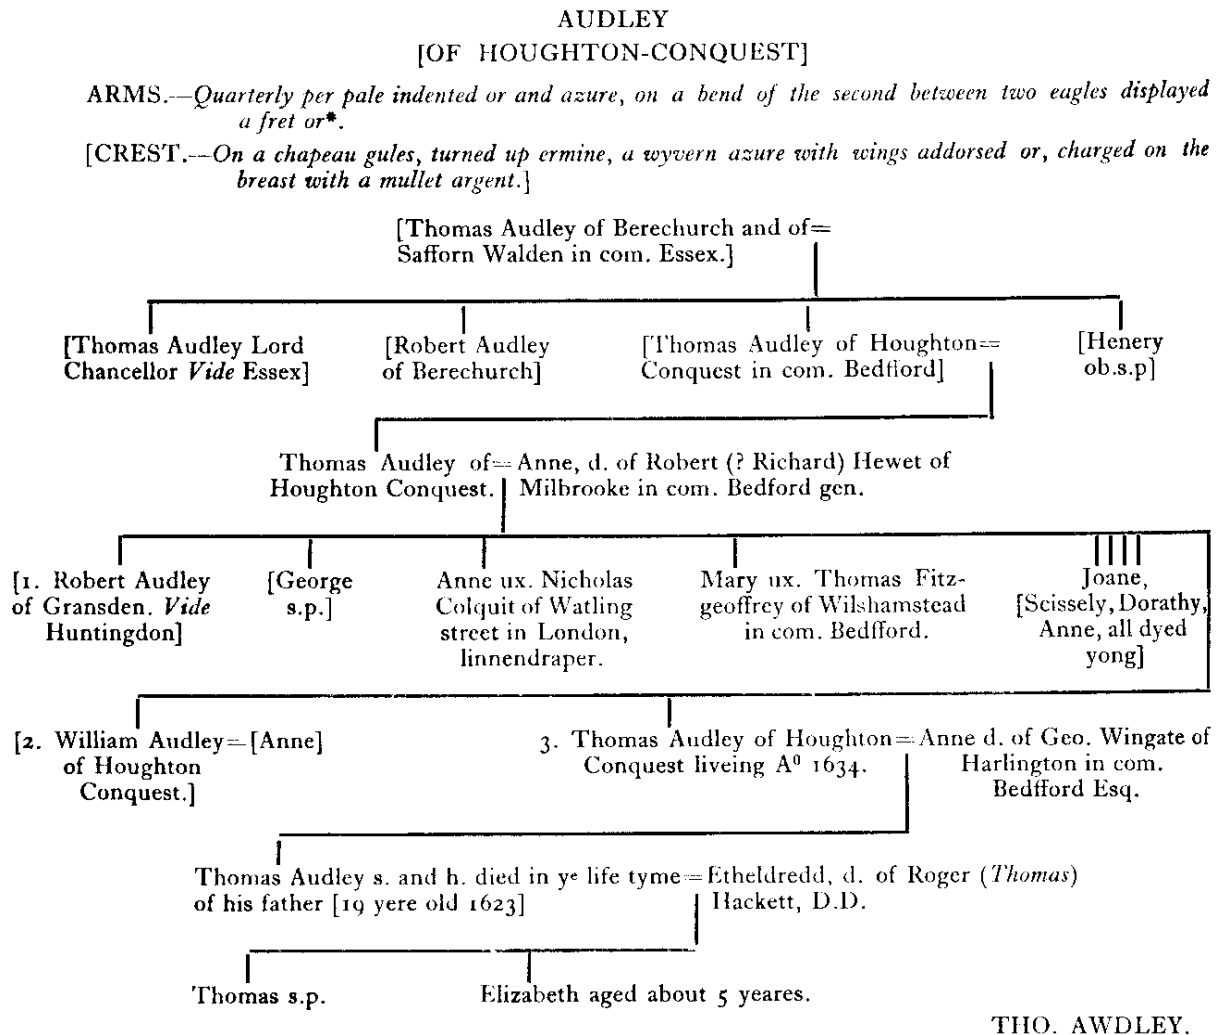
AUDLEY
[OF HOUGHTON-CONQUEST]

ARMS.—*Quarterly per pale indented or and azure, on a bend of the second between two eagles displayed a fret or\**.

[CREST.—*On a chapeau gules, turned up ermine, a wyvern azure with wings addorsed or, charged on the breast with a mullet argent.*]

[Thomas Audley of Berechurch and of= Safforn Walden in com. Essex.]

[Thomas Audley Lord Chancellor *Vide* Essex]

[Robert Audley of Berechurch]

[Thomas Audley of Houghton= Conquest in com. Bedfford]

[Henery ob.s.p]

Thomas Audley of= Anne, d. of Robert (? Richard) Hewet of Houghton Conquest. Milbrooke in com. Bedford gen.

[1. Robert Audley of Gransden. *Vide* Huntingdon]

[George s.p.]

Anne ux. Nicholas Colquit of Watling street in London, linnendraper.

Mary ux. Thomas Fitzgeoffrey of Wilshamstead in com. Bedfford.

Joane, [Scissely, Dorathy, Anne, all dyed yong]

[2. William Audley=[Anne] of Houghton Conquest.]

3. Thomas Audley of Houghton=Anne d. of Geo. Wingate of Conquest liveing A$^0$ 1634. Harlington in com. Bedfford Esq.

Thomas Audley s. and h. died in y$^e$ life tyme=Etheldredd, d. of Roger (*Thomas*) of his father [19 yere old 1623] Hackett, D.D.

Thomas s.p.

Elizabeth aged about 5 yeares.

THO. AWDLEY.